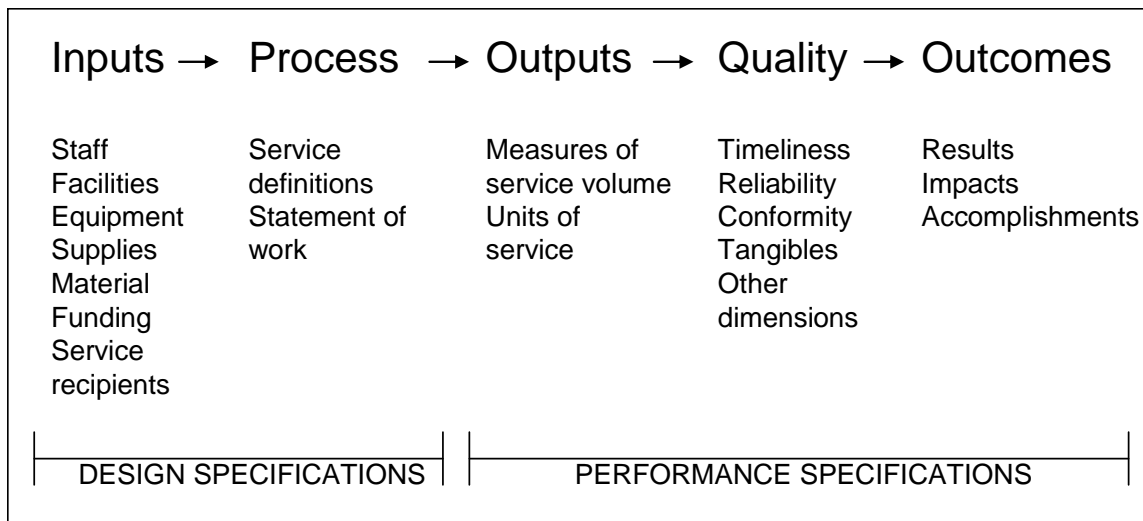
Inputs → Process → Outputs → Quality → Outcomes

Staff
Facilities
Equipment
Supplies
Material
Funding
Service recipients

Service definitions
Statement of work

Measures of service volume
Units of service

Timeliness
Reliability
Conformity
Tangibles
Other dimensions

Results
Impacts
Accomplishments

DESIGN SPECIFICATIONS

PERFORMANCE SPECIFICATIONS